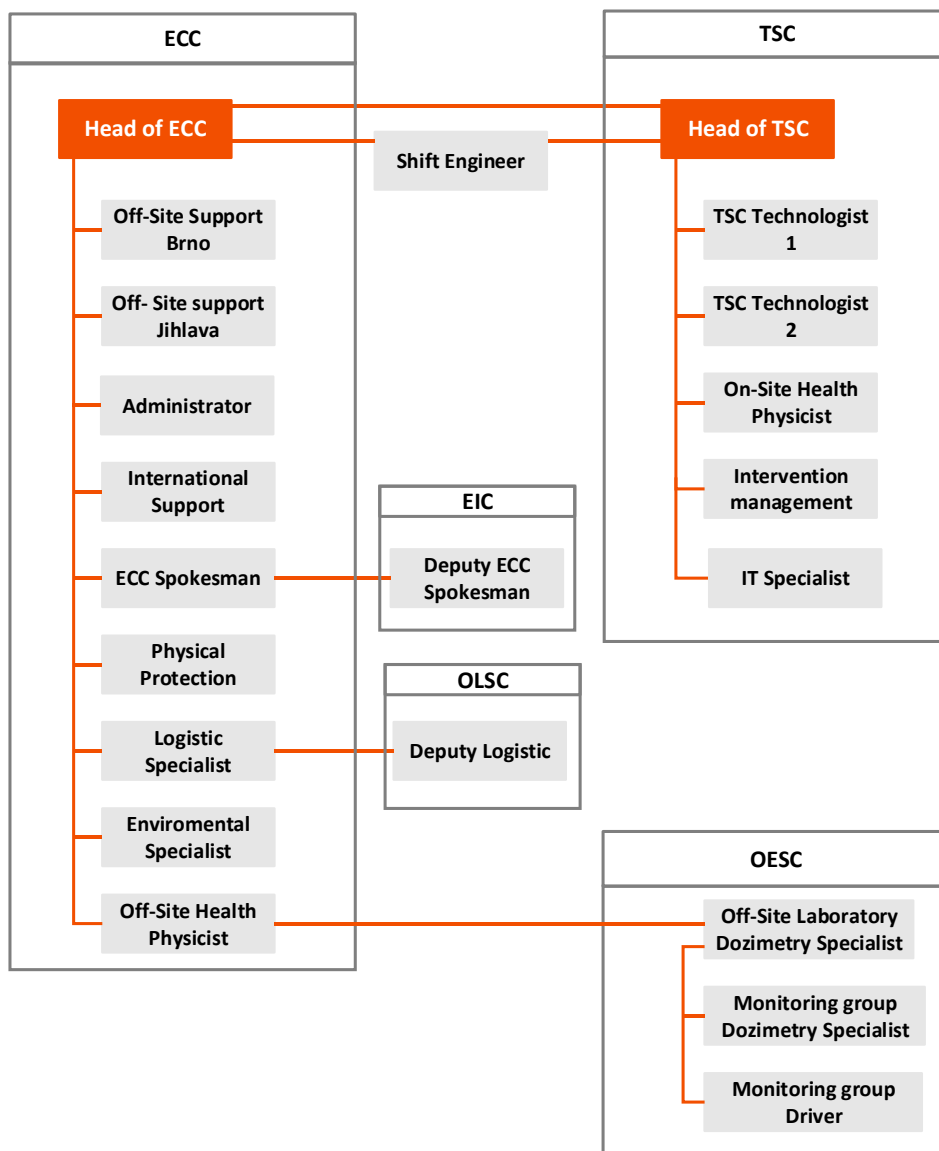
ECC

Head of ECC

Off-Site Support Brno

Off- Site support Jihlava

Administrator

International Support

ECC Spokesman

Physical Protection

Logistic Specialist

Enviromental Specialist

Off-Site Health Physicist

Shift Engineer

TSC

Head of TSC

TSC Technologist 1

TSC Technologist 2

On-Site Health Physicist

Intervention management

IT Specialist

EIC

Deputy ECC Spokesman

OLSC

Deputy Logistic

OESC

Off-Site Laboratory Dozimetry Specialist

Monitoring group Dozimetry Specialist

Monitoring group Driver